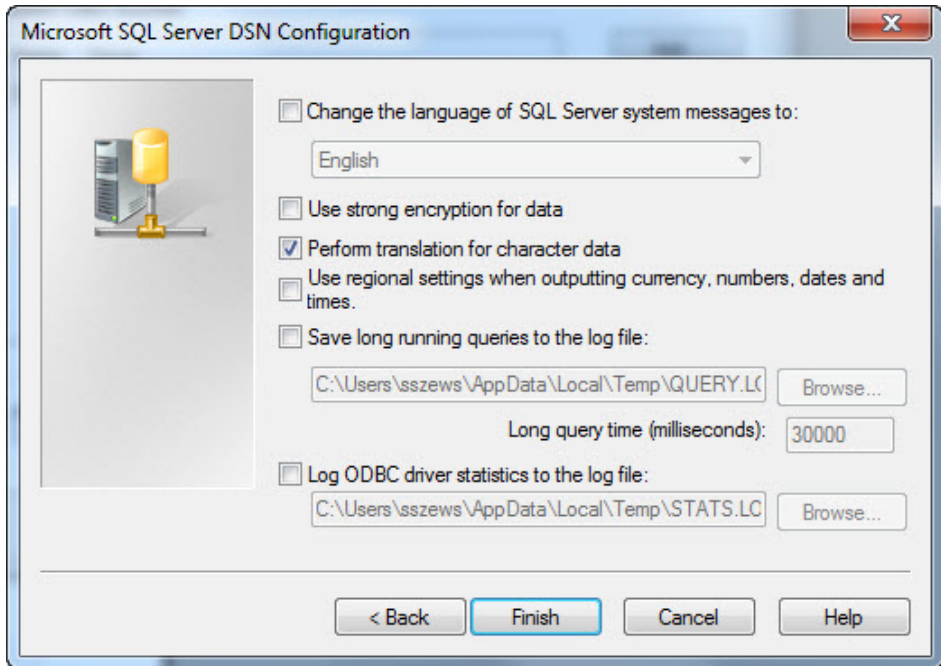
Microsoft SQL Server DSN Configuration

Change the language of SQL Server system messages to:

English

Use strong encryption for data

Perform translation for character data

Use regional settings when outputting currency, numbers, dates and times.

Save long running queries to the log file:

C:\Users\sszews\AppData\Local\Temp\QUERY.L(

Browse...

Long query time (milliseconds):

30000

Log ODBC driver statistics to the log file:

C:\Users\sszews\AppData\Local\Temp\STATS.LC

Browse...

< Back

Finish

Cancel

Help